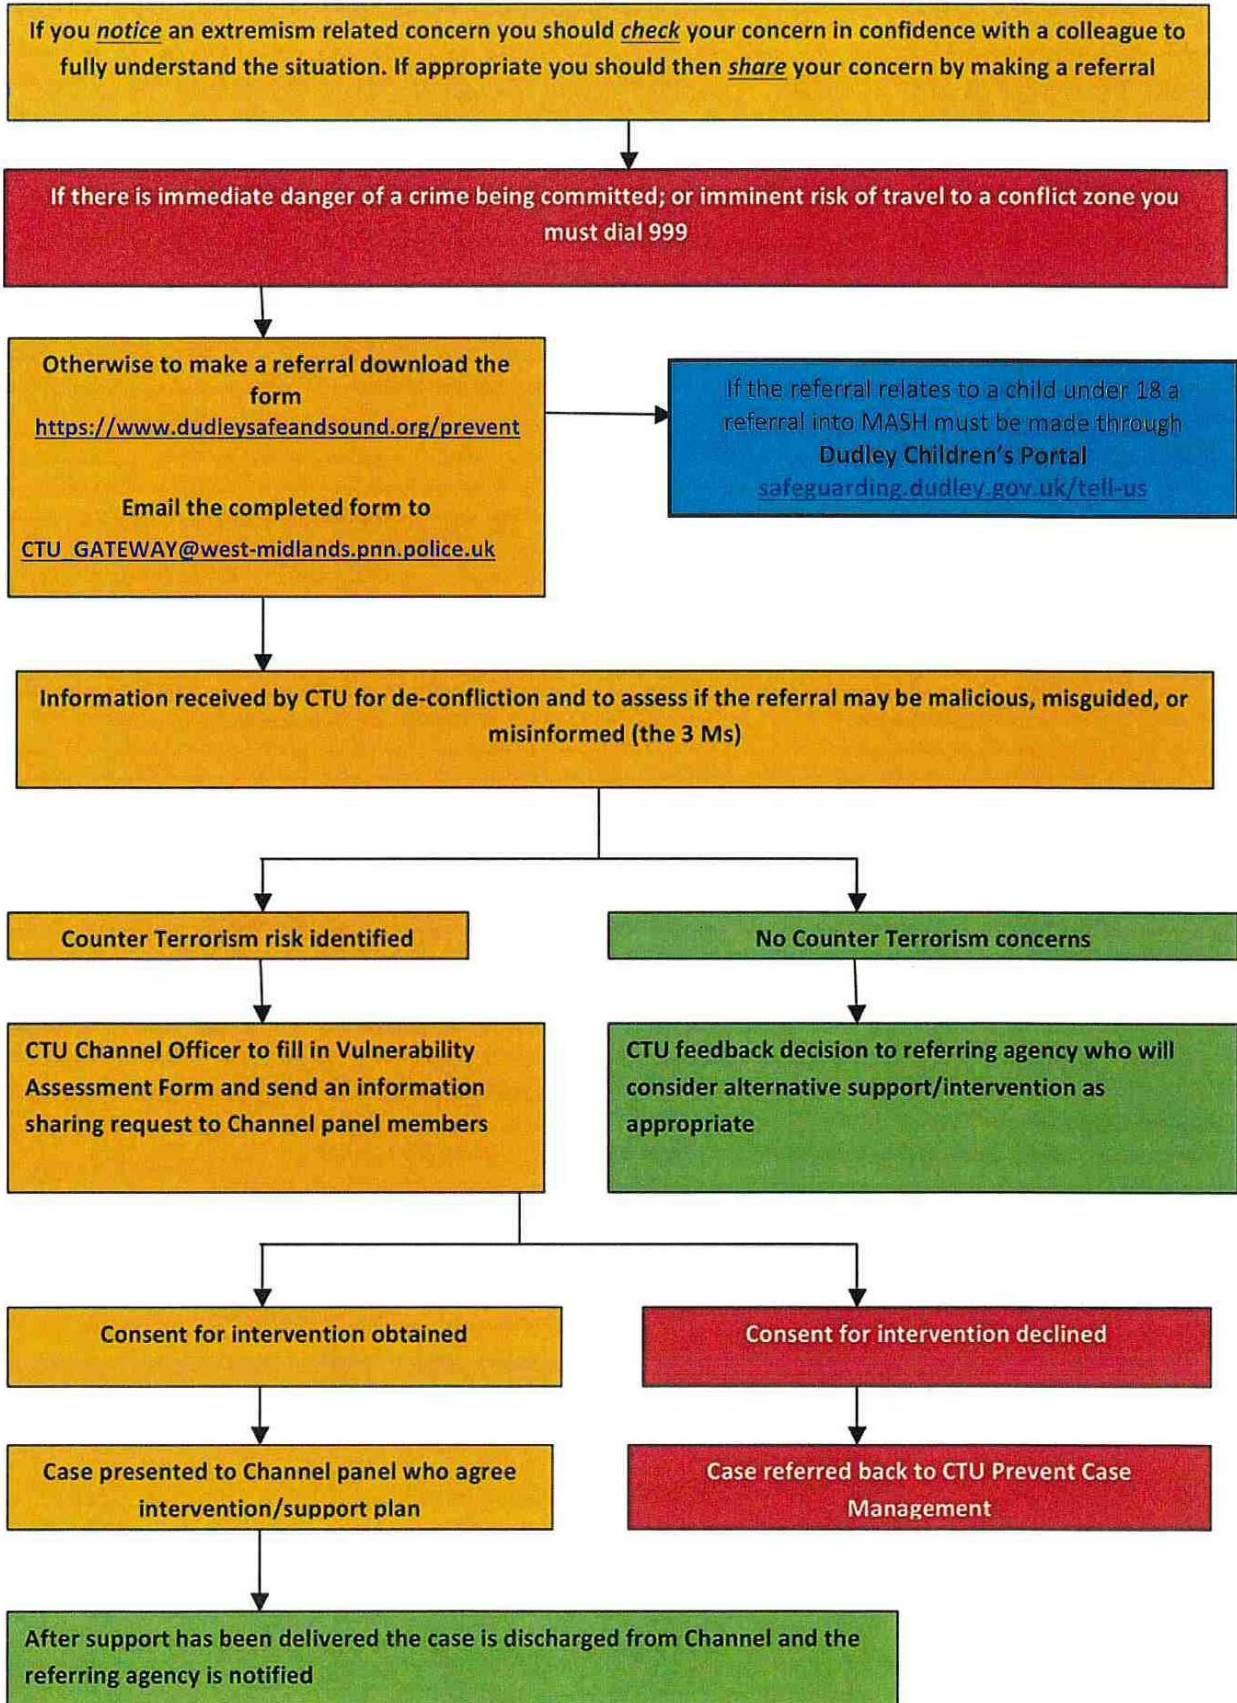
If you notice an extremism related concern you should check your concern in confidence with a colleague to fully understand the situation. If appropriate you should then share your concern by making a referral

If there is immediate danger of a crime being committed; or imminent risk of travel to a conflict zone you must dial 999

Otherwise to make a referral download the form https://www.dudleysafeandsound.org/prevent

Email the completed form to CTU_GATEWAY@west-midlands.pnn.police.uk

If the referral relates to a child under 18 a referral into MASH must be made through Dudley Children's Portal safeguarding.dudley.gov.uk/tell-us

Information received by CTU for de-confliction and to assess if the referral may be malicious, misguided, or misinformed (the 3 Ms)

Counter Terrorism risk identified

No Counter Terrorism concerns

CTU Channel Officer to fill in Vulnerability Assessment Form and send an information sharing request to Channel panel members

CTU feedback decision to referring agency who will consider alternative support/intervention as appropriate

Consent for intervention obtained

Consent for intervention declined

Case presented to Channel panel who agree intervention/support plan

Case referred back to CTU Prevent Case Management

After support has been delivered the case is discharged from Channel and the referring agency is notified